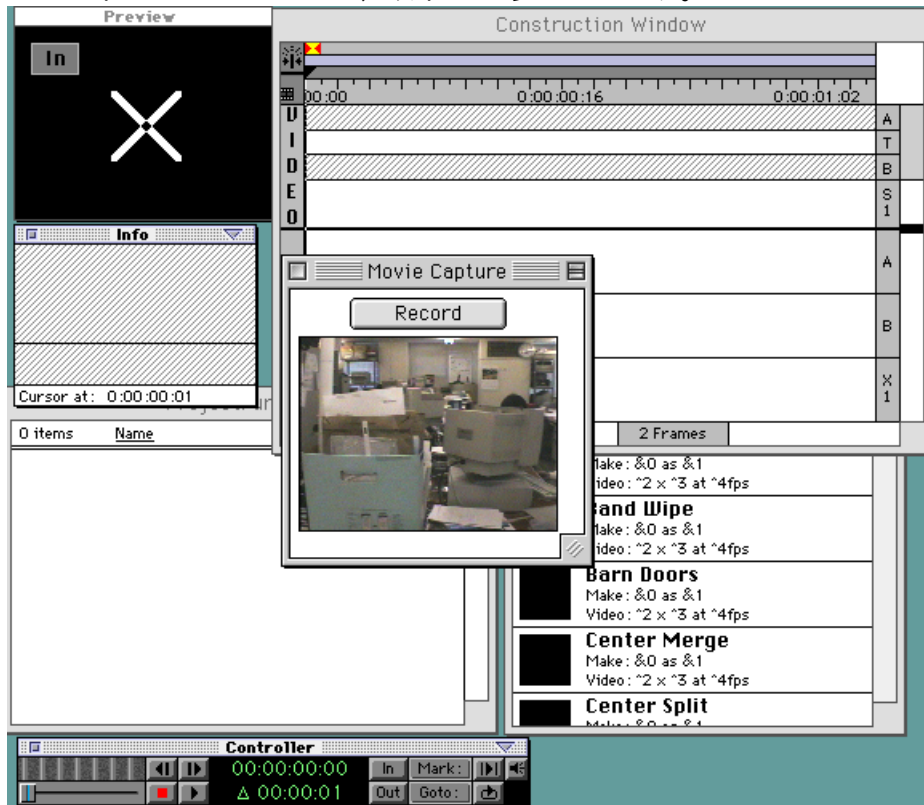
Preview

In

Construction Window

00:00

0:00:00:16

0:00:01:02

VIDEO

A

T

B

S1

A

B

X1

Info

Cursor at: 0:00:00:01

0 items

Name

Movie Capture

Record

2 Frames

Make: &0 as &1
Video: ^2 x ^3 at ^4fps

Band Wipe
Make: &0 as &1
Video: ^2 x ^3 at ^4fps

Barn Doors
Make: &0 as &1
Video: ^2 x ^3 at ^4fps

Center Merge
Make: &0 as &1
Video: ^2 x ^3 at ^4fps

Center Split

Controller

00:00:00:00

Δ 00:00:01

In

Out

Mark:

Goto: